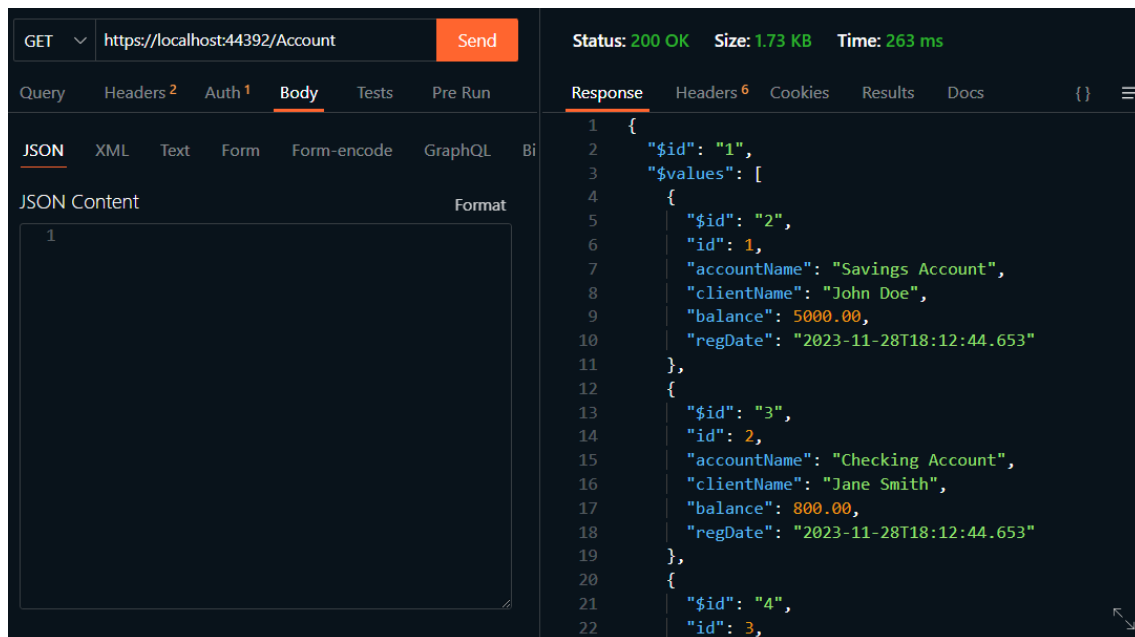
GET https://localhost:44392/Account Send

Query Headers 2 Auth 1 Body Tests Pre Run

JSON XML Text Form Form-encode GraphQL Bi

JSON Content Format

1

Status: 200 OK Size: 1.73 KB Time: 263 ms

Response Headers 6 Cookies Results Docs {}

1 {
2 "$id": "1",
3 "$values": [
4 {
5 "$id": "2",
6 "id": 1,
7 "accountName": "Savings Account",
8 "clientName": "John Doe",
9 "balance": 5000.00,
10 "regDate": "2023-11-28T18:12:44.653"
11 },
12 {
13 "$id": "3",
14 "id": 2,
15 "accountName": "Checking Account",
16 "clientName": "Jane Smith",
17 "balance": 800.00,
18 "regDate": "2023-11-28T18:12:44.653"
19 },
20 {
21 "$id": "4",
22 "id": 3,